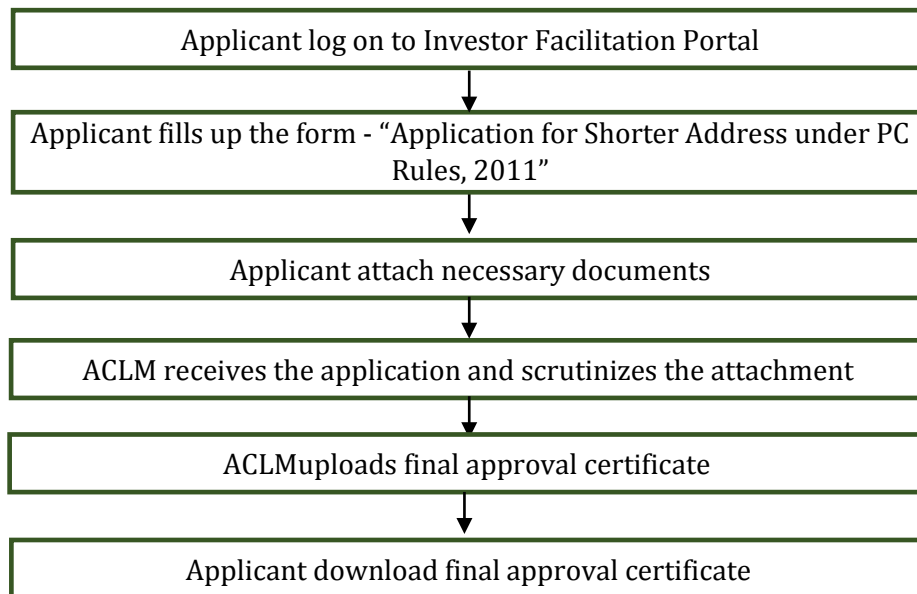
Applicant log on to Investor Facilitation Portal

Applicant fills up the form - “Application for Shorter Address under PC Rules, 2011”

Applicant attach necessary documents

ACLM receives the application and scrutinizes the attachment

ACLMuploads final approval certificate

Applicant download final approval certificate